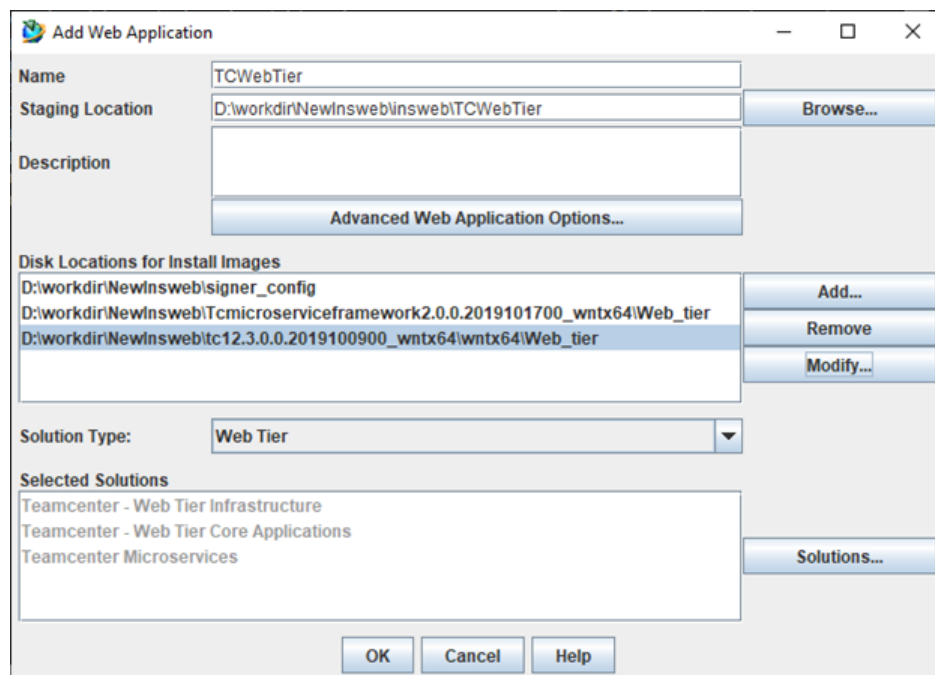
Add Web Application

Name
TCWebTier

Staging Location
D:\workdir\NewInsweb\insweb\TCWebTier
Browse...

Description

Advanced Web Application Options...

Disk Locations for Install Images
D:\workdir\NewInsweb\signer_config
D:\workdir\NewInsweb\Tcmicroserviceframework2.0.0.2019101700_wntx64\Web_tier
D:\workdir\NewInsweb\tc12.3.0.0.2019100900_wntx64\wntx64\Web_tier
Add...
Remove
Modify...

Solution Type:
Web Tier

Selected Solutions
Teamcenter - Web Tier Infrastructure
Teamcenter - Web Tier Core Applications
Teamcenter Microservices
Solutions...

OK
Cancel
Help